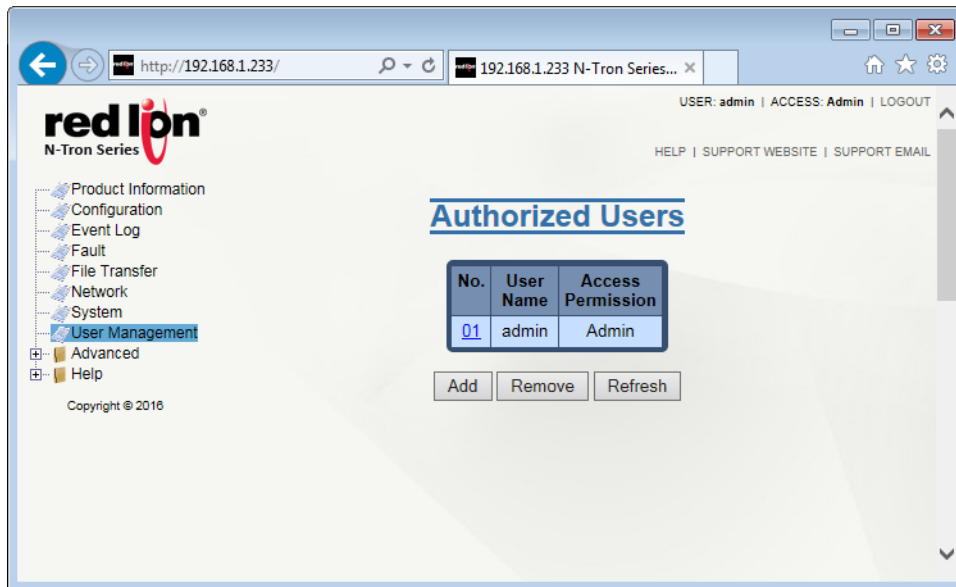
http://192.168.1.233/

192.168.1.233 N-Tron Series... ×

USER: admin | ACCESS: Admin | LOGOUT

red lion®
N-Tron Series

HELP | SUPPORT WEBSITE | SUPPORT EMAIL

Product Information
Configuration
Event Log
Fault
File Transfer
Network
System
User Management
Advanced
Help

Copyright © 2016

Authorized Users

| No. | User Name | Access Permission |
|---|---|---|
| 01 | admin | Admin |

Add Remove Refresh